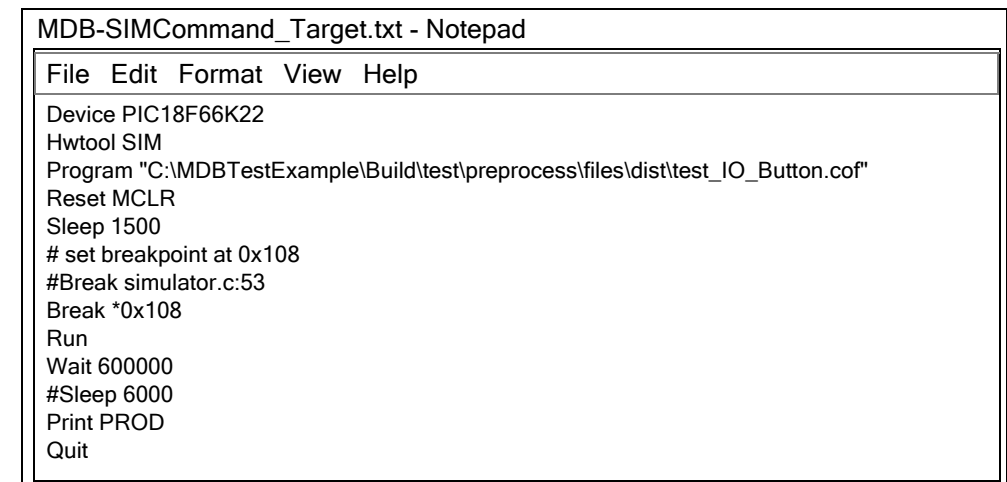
MDB-SIMCommand_Target.txt - Notepad

File Edit Format View Help

Device PIC18F66K22
Hwtool SIM
Program "C:\MDBTestExample\Build\test\preprocess\files\dist\test_IO_Button.cof"
Reset MCLR
Sleep 1500
# set breakpoint at 0x108
#Break simulator.c:53
Break *0x108
Run
Wait 600000
#Sleep 6000
Print PROD
Quit